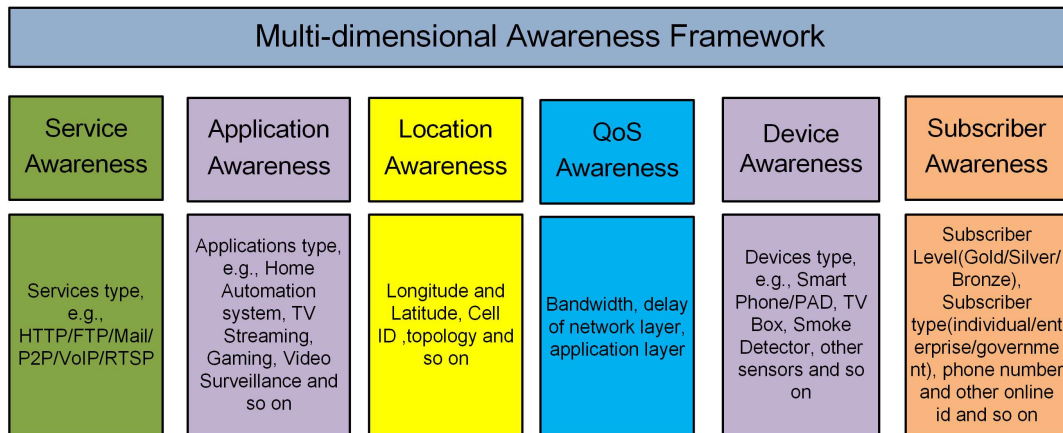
Multi-dimensional Awareness Framework

Service Awareness

Application Awareness

Location Awareness

QoS Awareness

Device Awareness

Subscriber Awareness

Services type, e.g., HTTP/FTP/Mail/ P2P/VoIP/RTSP

Applications type, e.g., Home Automation system, TV Streaming, Gaming, Video Surveillance and so on

Longitude and Latitude, Cell ID ,topology and so on

Bandwidth, delay of network layer, application layer

Devices type, e.g., Smart Phone/PAD, TV Box, Smoke Detector, other sensors and so on

Subscriber Level(Gold/Silver/ Bronze), Subscriber type(individual/enterprise/government), phone number and other online id and so on